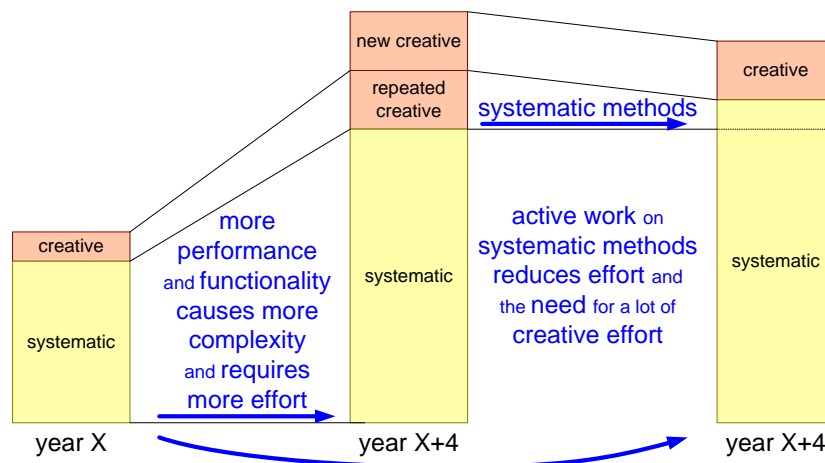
creative

systematic

year X

more performance and functionality causes more complexity and requires more effort

new creative

repeated creative

systematic

year X+4

systematic methods

active work on systematic methods reduces effort and the need for a lot of creative effort

creative

systematic

year X+4